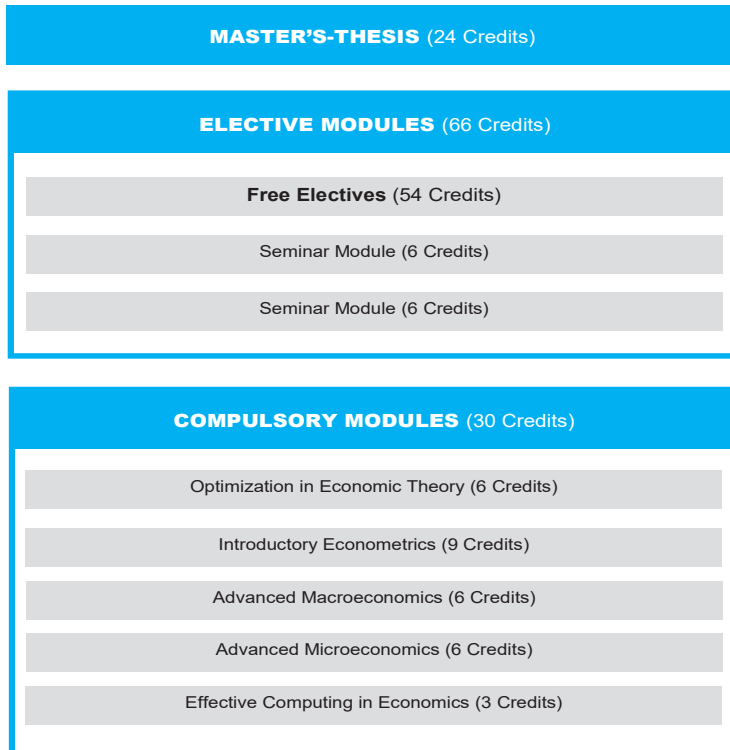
MASTER'S-THESIS (24 Credits)

ELECTIVE MODULES (66 Credits)

Free Electives (54 Credits)

Seminar Module (6 Credits)

Seminar Module (6 Credits)

COMPULSORY MODULES (30 Credits)

Optimization in Economic Theory (6 Credits)

Introductory Econometrics (9 Credits)

Advanced Macroeconomics (6 Credits)

Advanced Microeconomics (6 Credits)

Effective Computing in Economics (3 Credits)